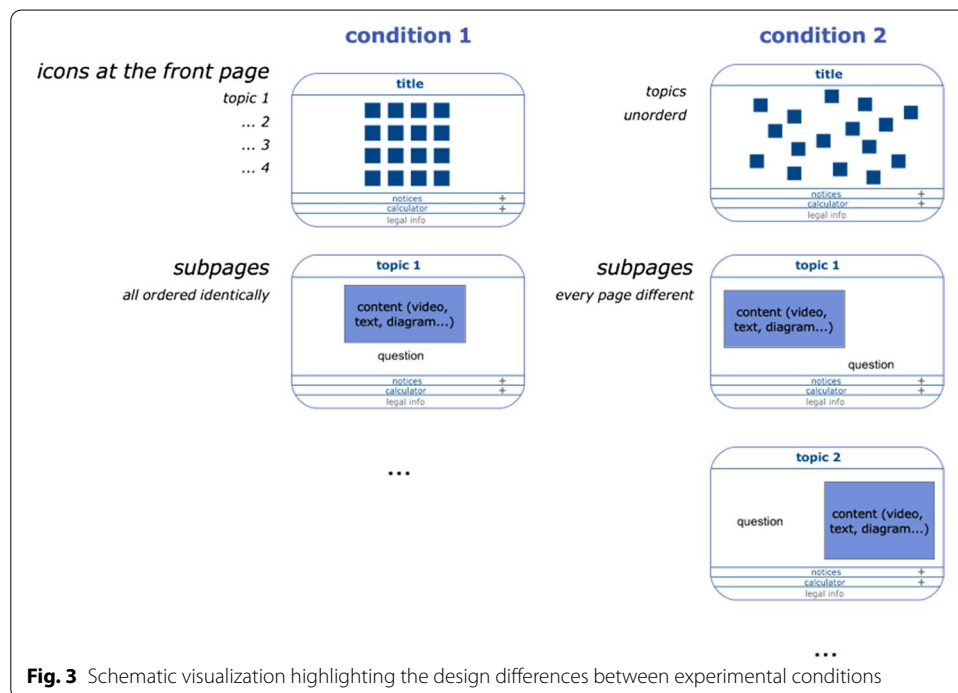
condition 1

condition 2

icons at the front page

topic 1

... 2

... 3

... 4

title

notices +

calculator +

legal info

topics unorderd

title

notices +

calculator +

legal info

subpages

all ordered identically

topic 1

content (video, text, diagram...)

question

notices +

calculator +

legal info

subpages

every page different

topic 1

content (video, text, diagram...)

question

notices +

calculator +

legal info

...

topic 2

question

content (video, text, diagram...)

notices +

calculator +

legal info

...

**Fig. 3** Schematic visualization highlighting the design differences between experimental conditions